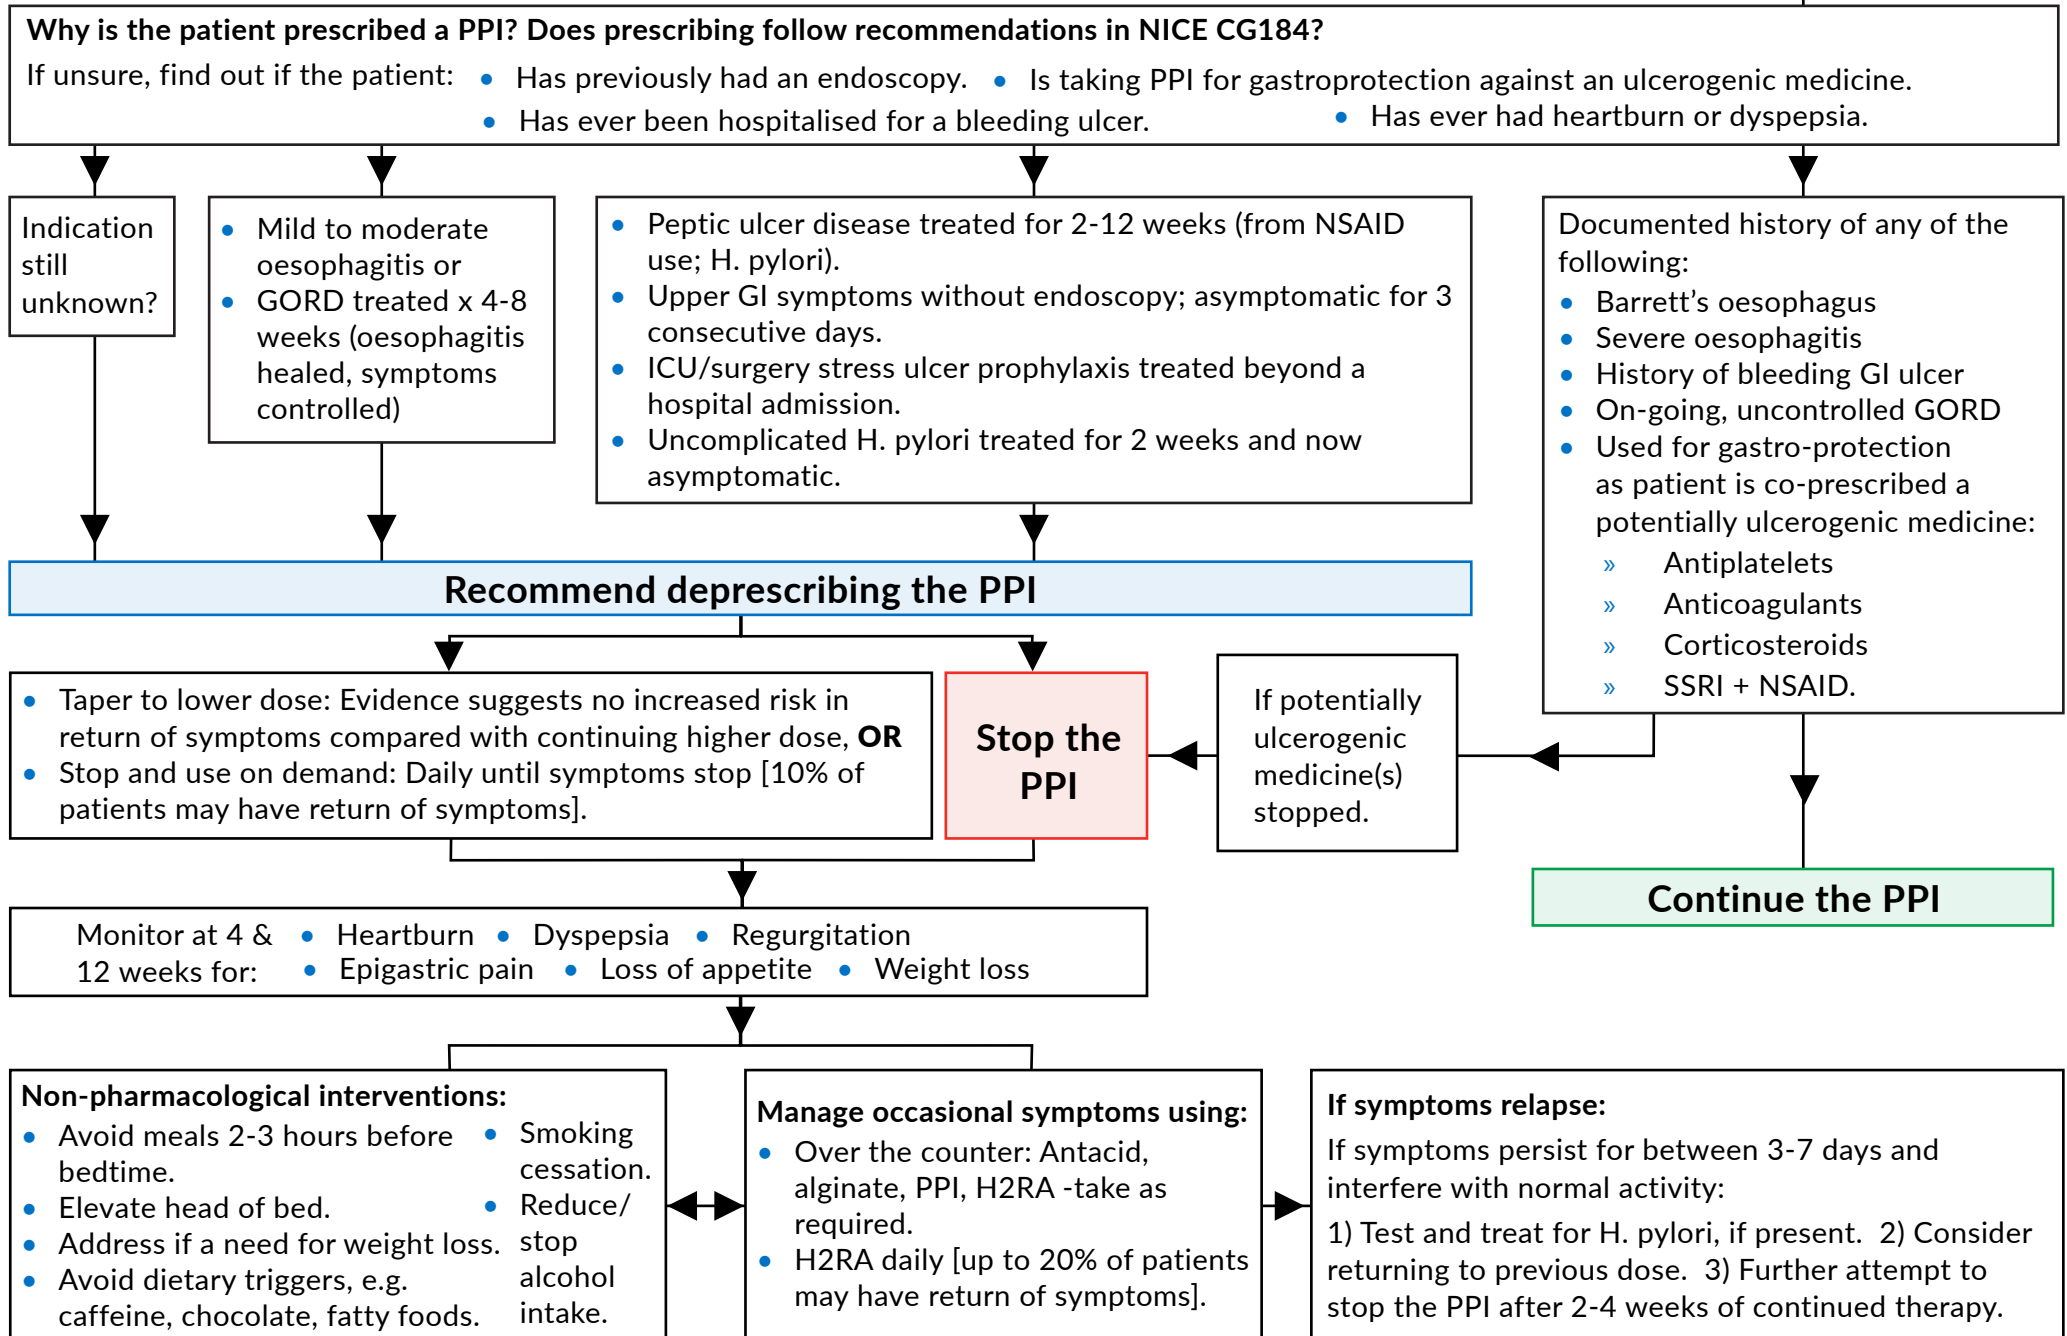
**Why is the patient prescribed a PPI? Does prescribing follow recommendations in NICE CG184?**

If unsure, find out if the patient:
- Has previously had an endoscopy.
- Is taking PPI for gastroprotection against an ulcerogenic medicine.
- Has ever been hospitalised for a bleeding ulcer.
- Has ever had heartburn or dyspepsia.

Indication still unknown?

- Mild to moderate oesophagitis or
- GORD treated x 4-8 weeks (oesophagitis healed, symptoms controlled)

- Peptic ulcer disease treated for 2-12 weeks (from NSAID use; H. pylori).
- Upper GI symptoms without endoscopy; asymptomatic for 3 consecutive days.
- ICU/surgery stress ulcer prophylaxis treated beyond a hospital admission.
- Uncomplicated H. pylori treated for 2 weeks and now asymptomatic.

Documented history of any of the following:
- Barrett's oesophagus
- Severe oesophagitis
- History of bleeding GI ulcer
- On-going, uncontrolled GORD
- Used for gastro-protection as patient is co-prescribed a potentially ulcerogenic medicine:
  » Antiplatelets
  » Anticoagulants
  » Corticosteroids
  » SSRI + NSAID.

**Recommend deprescribing the PPI**

- Taper to lower dose: Evidence suggests no increased risk in return of symptoms compared with continuing higher dose, **OR**
- Stop and use on demand: Daily until symptoms stop [10% of patients may have return of symptoms].

**Stop the PPI**

If potentially ulcerogenic medicine(s) stopped.

**Continue the PPI**

Monitor at 4 & 12 weeks for:
- Heartburn
- Dyspepsia
- Regurgitation
- Epigastric pain
- Loss of appetite
- Weight loss

**Non-pharmacological interventions:**
- Avoid meals 2-3 hours before bedtime.
- Elevate head of bed.
- Address if a need for weight loss.
- Avoid dietary triggers, e.g. caffeine, chocolate, fatty foods.
- Smoking cessation.
- Reduce/ stop alcohol intake.

**Manage occasional symptoms using:**
- Over the counter: Antacid, alginate, PPI, H2RA -take as required.
- H2RA daily [up to 20% of patients may have return of symptoms].

**If symptoms relapse:**

If symptoms persist for between 3-7 days and interfere with normal activity:

1) Test and treat for H. pylori, if present. 2) Consider returning to previous dose. 3) Further attempt to stop the PPI after 2-4 weeks of continued therapy.